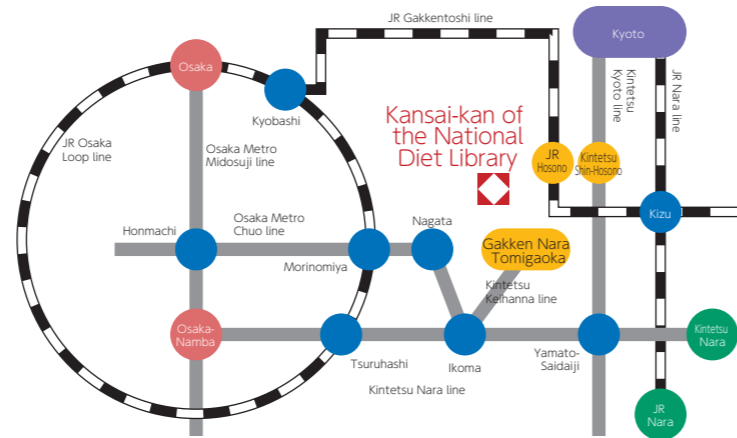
JR Gakkentoshi line

Kyoto

Osaka

Kyobashi

JR Osaka Loop line

Osaka Metro Midosuji line

Kansai-kan of the National Diet Library

Kintetsu Kyoto line

JR Nara line

JR Hosono

Kintetsu Shin-Hosono

Kizu

Honmachi

Osaka Metro Chuo line

Nagata

Gakken Nara Tomigaoka

Morinomiya

Kintetsu Keihanna line

Osaka-Namba

Tsuruhashi

Ikoma

Yamato-Saidaiji

Kintetsu Nara

Kintetsu Nara line

JR Nara